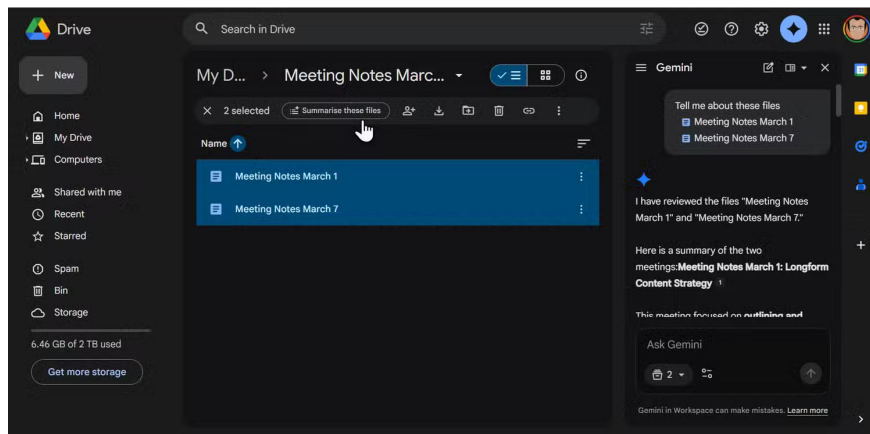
Drive

Search in Drive

New

Home

My Drive

Computers

Shared with me

Recent

Starred

Spam

Bin

Storage

6.46 GB of 2 TB used

Get more storage

My D... > Meeting Notes Marc...

2 selected

Summarise these files

Name

Meeting Notes March 1

Meeting Notes March 7

Gemini

Tell me about these files

Meeting Notes March 1

Meeting Notes March 7

I have reviewed the files "Meeting Notes March 1" and "Meeting Notes March 7."

Here is a summary of the two meetings:**Meeting Notes March 1: Longform Content Strategy** 1

This meeting focused on **outlining and** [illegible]

Ask Gemini

2

Gemini in Workspace can make mistakes. Learn more